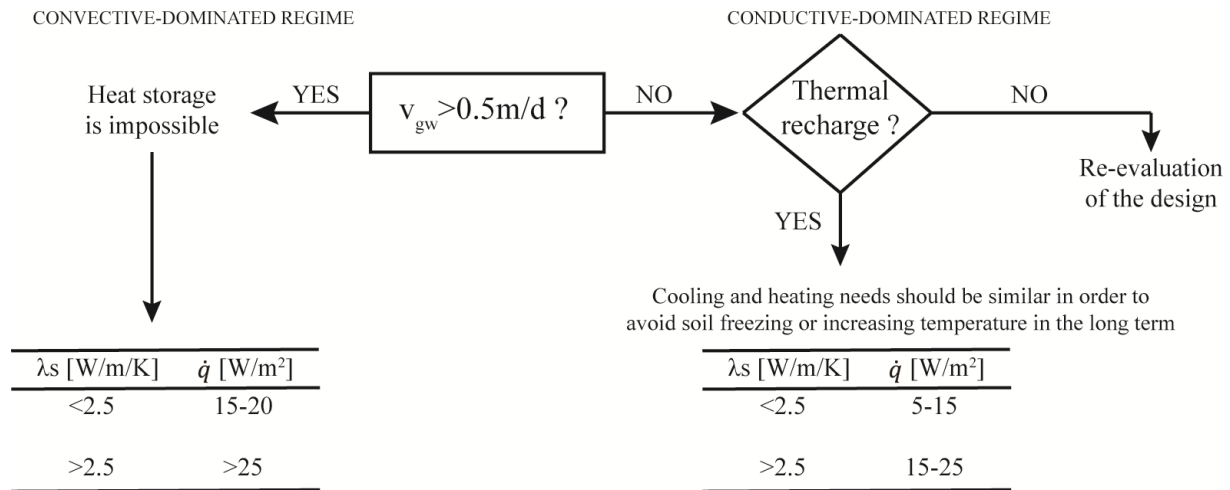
CONVECTIVE-DOMINATED REGIME

CONDUCTIVE-DOMINATED REGIME

Heat storage is impossible

YES

$v_{gw}$>0.5m/d ?

NO

Thermal recharge ?

NO

Re-evaluation of the design

YES

Cooling and heating needs should be similar in order to avoid soil freezing or increasing temperature in the long term

| λs [W/m/K] | $\dot{q}$ [W/m$^2$] |
|---|---|
| <2.5 | 15-20 |
| >2.5 | >25 |

| λs [W/m/K] | $\dot{q}$ [W/m$^2$] |
|---|---|
| <2.5 | 5-15 |
| >2.5 | 15-25 |